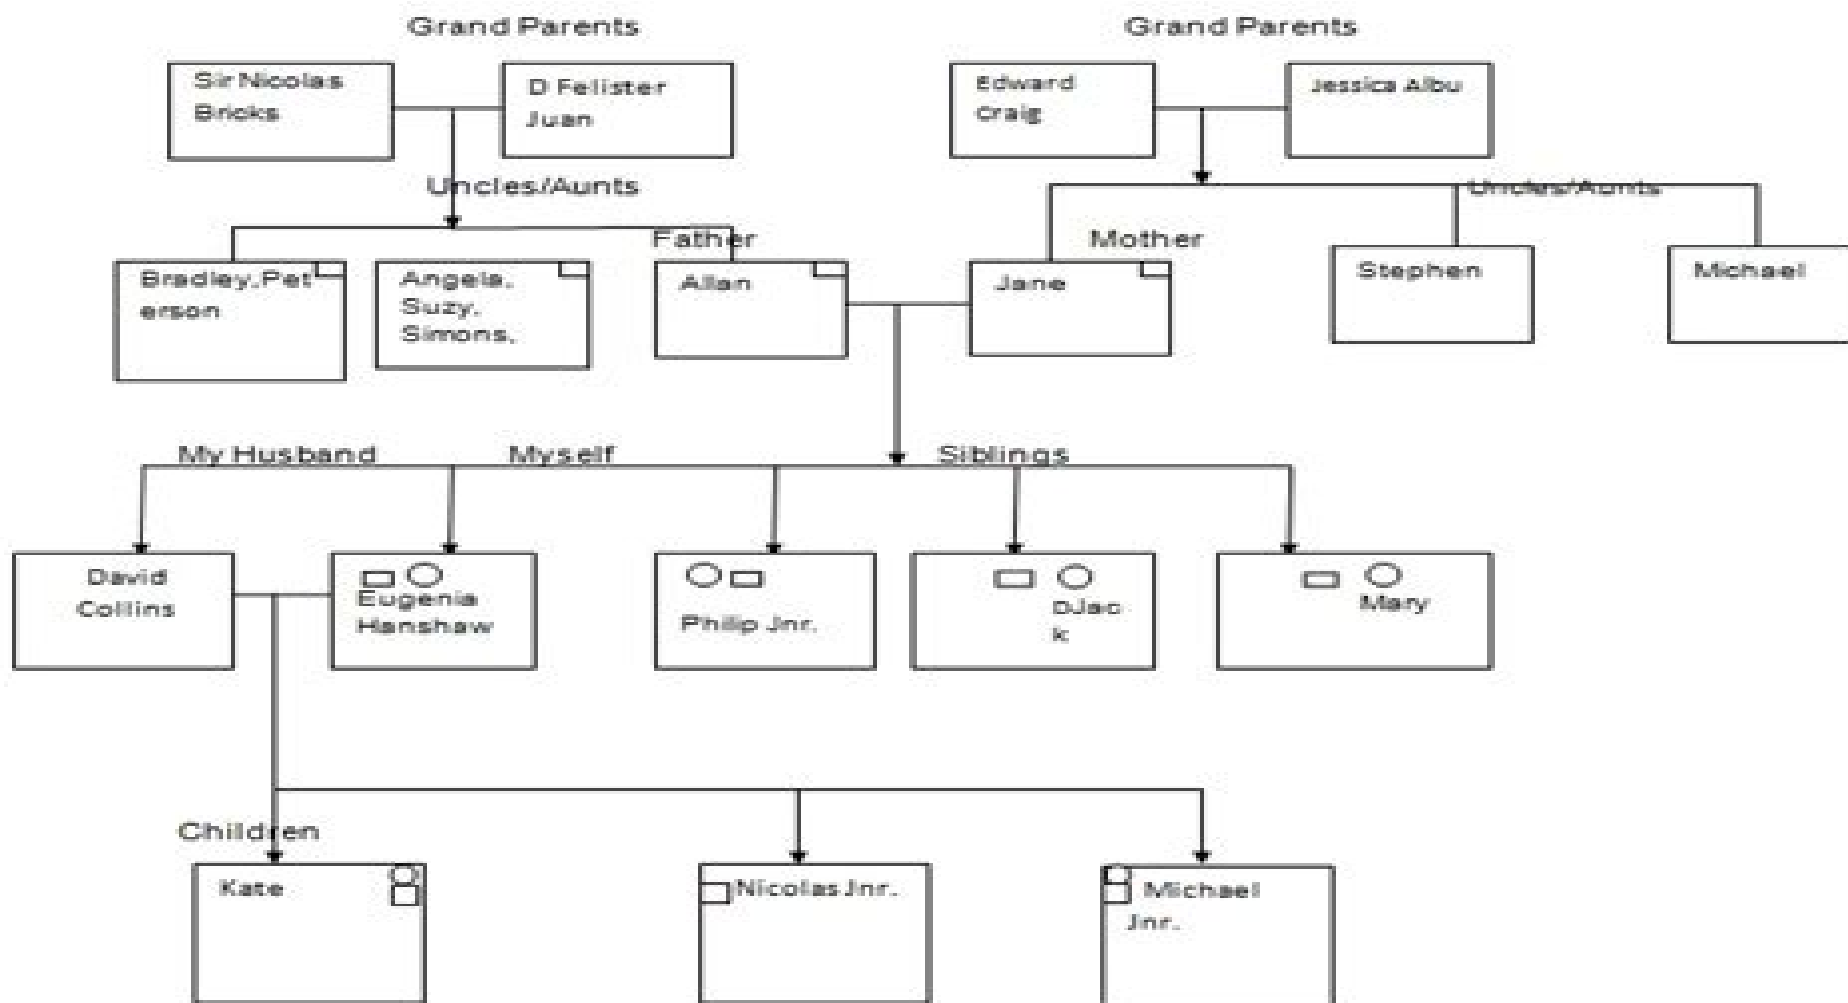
Grand Parents

Sir Nicolas Bricks

D Felister Juan

Grand Parents

Edward Craig

Jessica Albu

Uncles/Aunts

Uncles/Aunts

Bradley,Peterson

Angela, Suzy, Simons,

Father

Allan

Mother

Jane

Stephen

Michael

My Husband

Myself

Siblings

David Collins

Eugenia Hanshaw

Philip Jnr.

DJack

Mary

Children

Kate

Nicolas Jnr.

Michael Jnr.